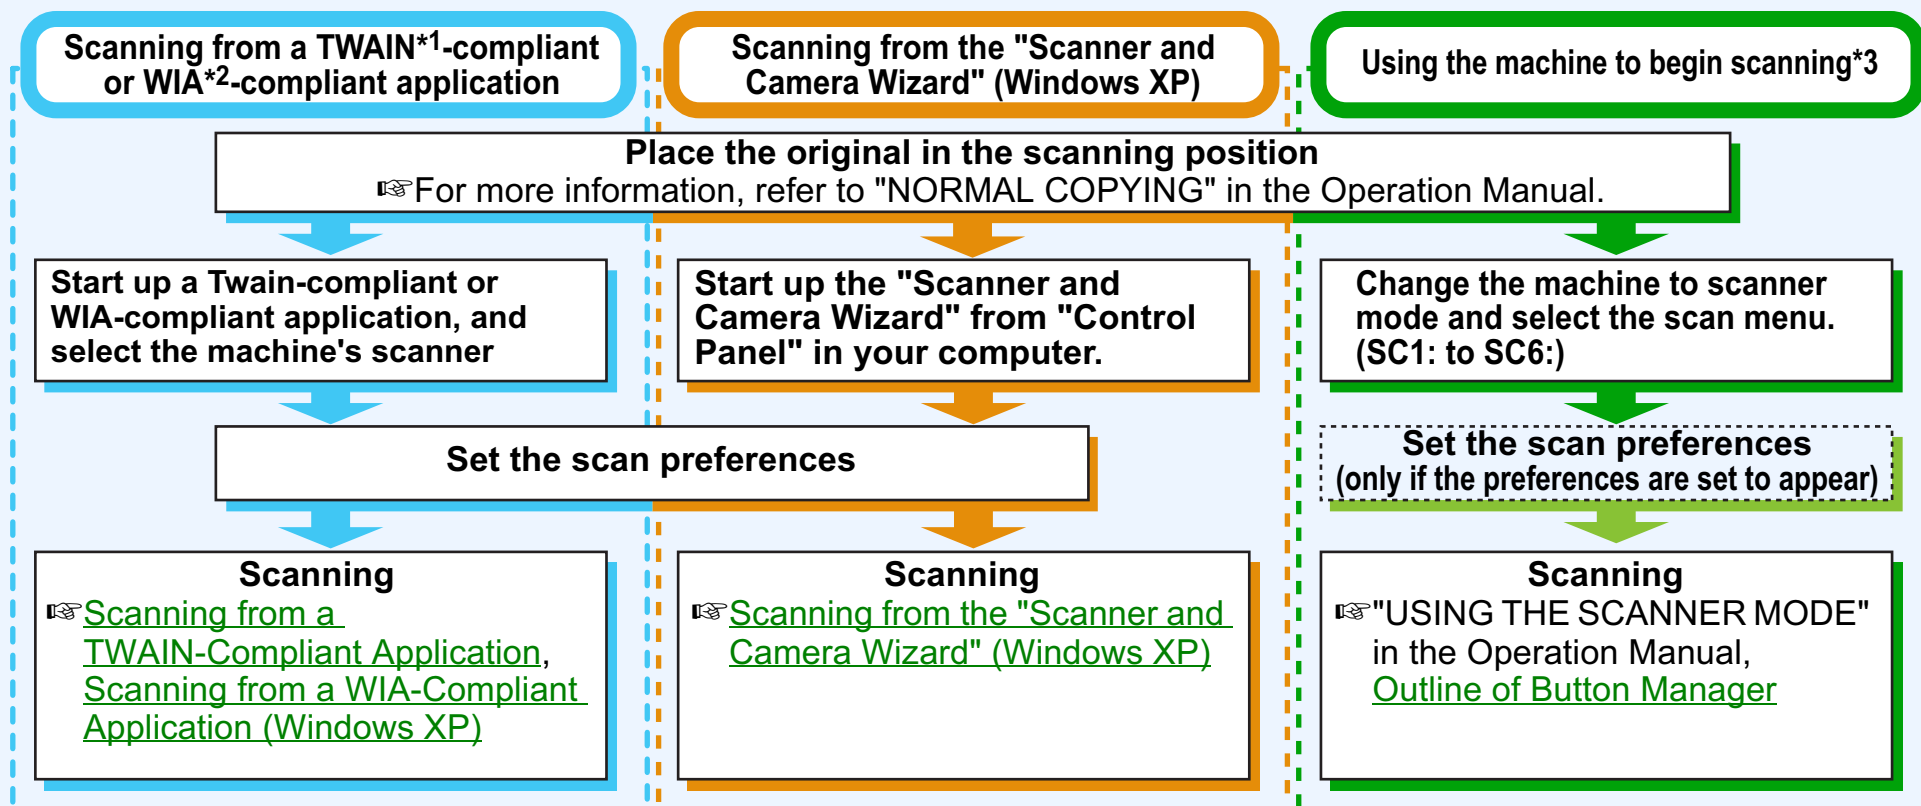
Scanning from a TWAIN*1-compliant or WIA*2-compliant application

Scanning from the "Scanner and Camera Wizard" (Windows XP)

Using the machine to begin scanning*3

Place the original in the scanning position
☞For more information, refer to "NORMAL COPYING" in the Operation Manual.

Start up a Twain-compliant or WIA-compliant application, and select the machine's scanner

Start up the "Scanner and Camera Wizard" from "Control Panel" in your computer.

Change the machine to scanner mode and select the scan menu. (SC1: to SC6:)

Set the scan preferences

Set the scan preferences
(only if the preferences are set to appear)

Scanning
☞Scanning from a TWAIN-Compliant Application, Scanning from a WIA-Compliant Application (Windows XP)

Scanning
☞Scanning from the "Scanner and Camera Wizard" (Windows XP)

Scanning
☞"USING THE SCANNER MODE" in the Operation Manual, Outline of Button Manager